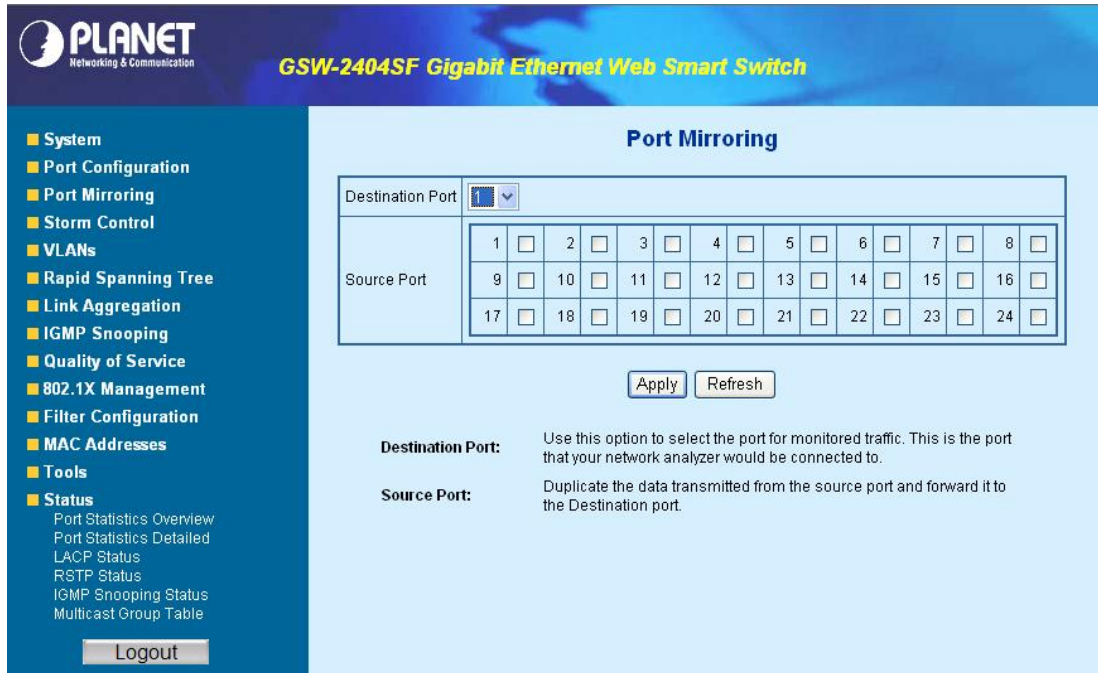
PLANET
Networking & Communication

GSW-2404SF Gigabit Ethernet Web Smart Switch

System
Port Configuration
Port Mirroring
Storm Control
VLANs
Rapid Spanning Tree
Link Aggregation
IGMP Snooping
Quality of Service
802.1X Management
Filter Configuration
MAC Addresses
Tools
Status
Port Statistics Overview
Port Statistics Detailed
LACP Status
RSTP Status
IGMP Snooping Status
Multicast Group Table

Logout

Port Mirroring

| Destination Port | 1 |
|---|---|
| Source Port | 1 2 3 4 5 6 7 8 <br> 9 10 11 12 13 14 15 16 <br> 17 18 19 20 21 22 23 24 |

Apply Refresh

Destination Port: Use this option to select the port for monitored traffic. This is the port that your network analyzer would be connected to.

Source Port: Duplicate the data transmitted from the source port and forward it to the Destination port.